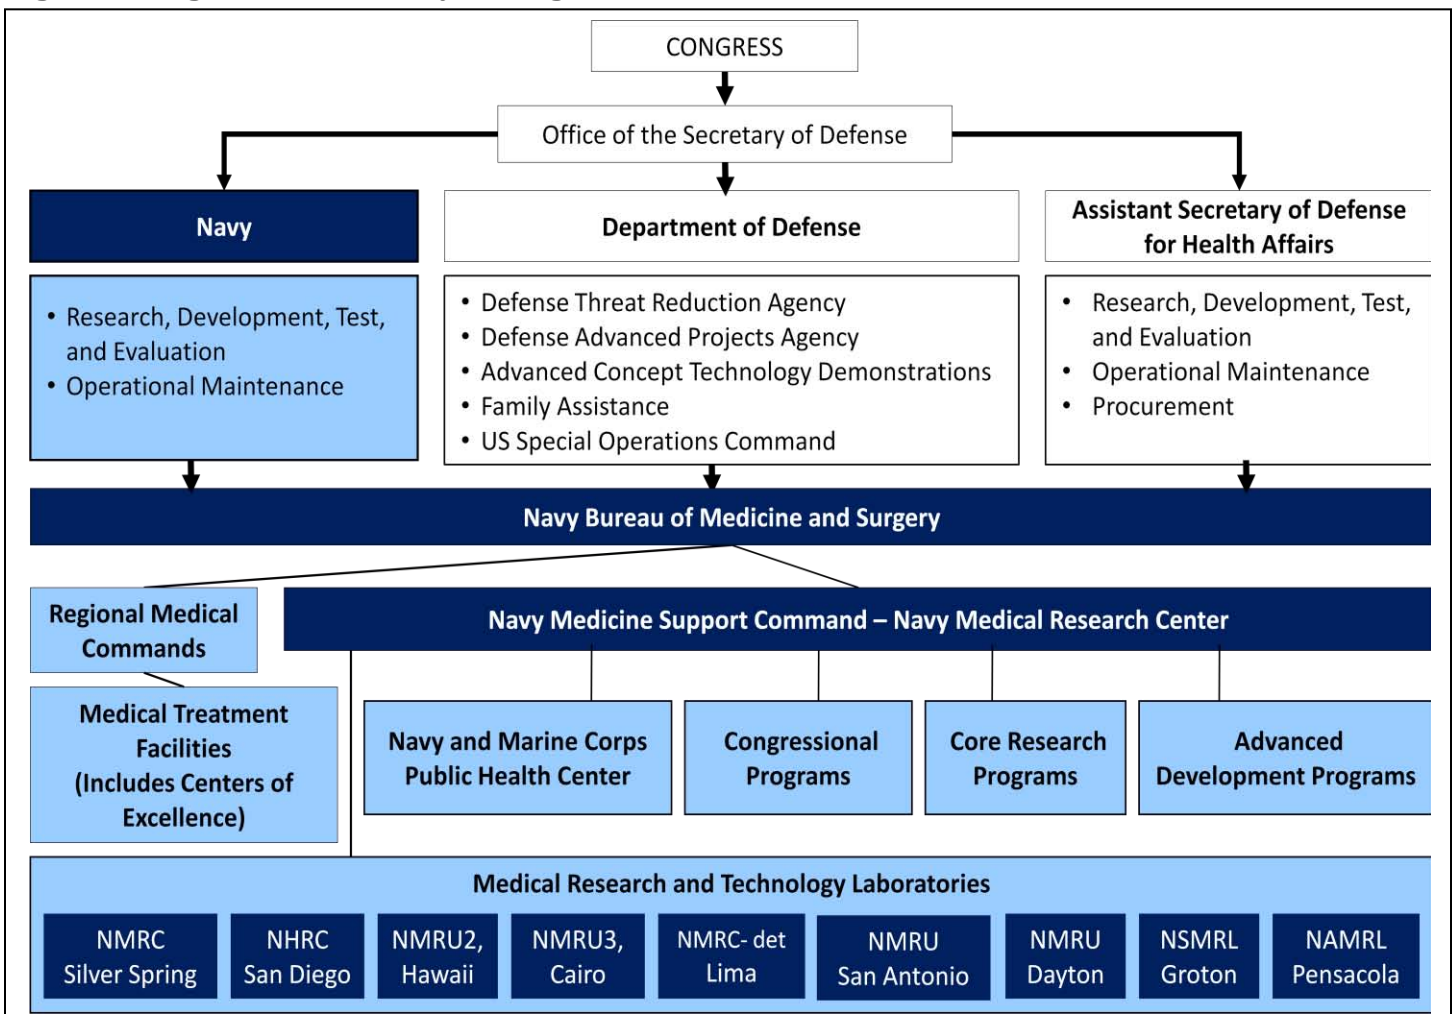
CONGRESS

Office of the Secretary of Defense

Navy

Department of Defense

Assistant Secretary of Defense for Health Affairs

• Research, Development, Test, and Evaluation
• Operational Maintenance

• Defense Threat Reduction Agency
• Defense Advanced Projects Agency
• Advanced Concept Technology Demonstrations
• Family Assistance
• US Special Operations Command

• Research, Development, Test, and Evaluation
• Operational Maintenance
• Procurement

Navy Bureau of Medicine and Surgery

Regional Medical Commands

Navy Medicine Support Command – Navy Medical Research Center

Medical Treatment Facilities (Includes Centers of Excellence)

Navy and Marine Corps Public Health Center

Congressional Programs

Core Research Programs

Advanced Development Programs

Medical Research and Technology Laboratories

NMRC Silver Spring

NHRC San Diego

NMRU2, Hawaii

NMRU3, Cairo

NMRC- det Lima

NMRU San Antonio

NMRU Dayton

NSMRL Groton

NAMRL Pensacola